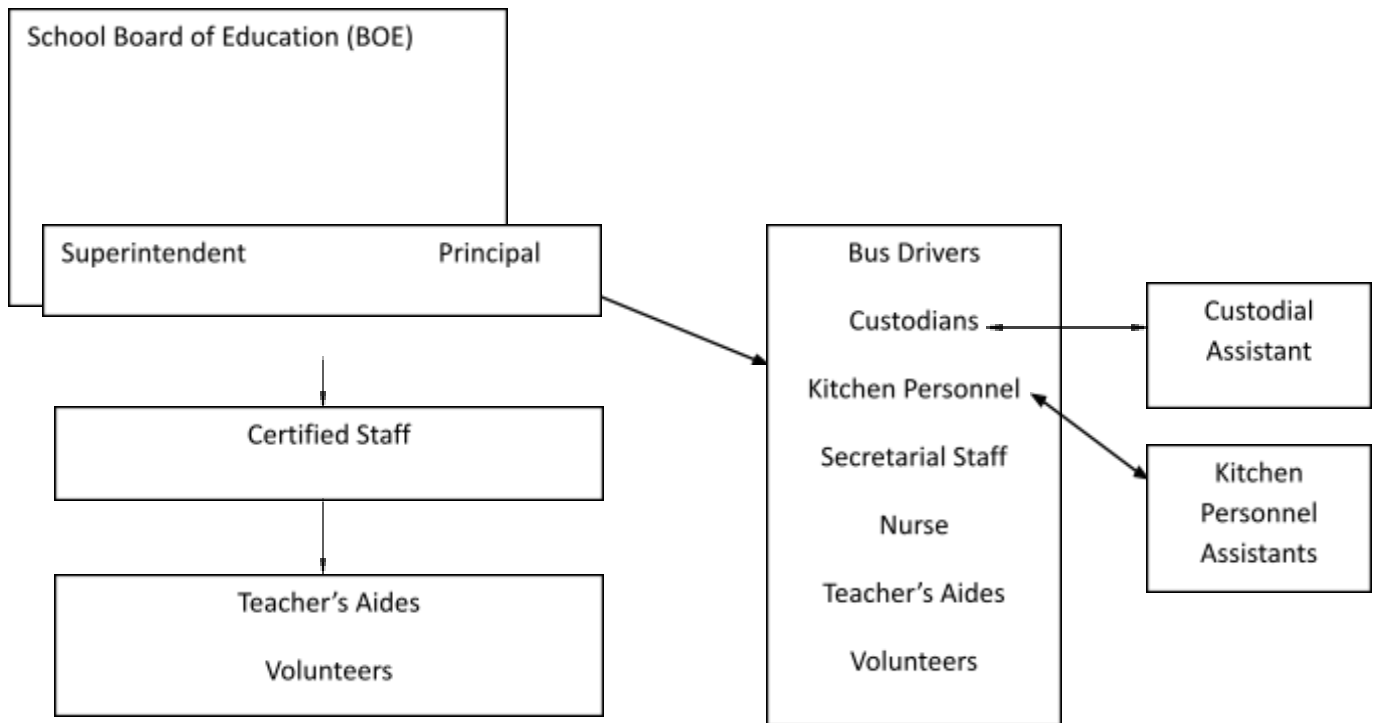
School Board of Education (BOE)

Superintendent Principal

Certified Staff

Teacher’s Aides

Volunteers

Bus Drivers

Custodians

Kitchen Personnel

Secretarial Staff

Nurse

Teacher’s Aides

Volunteers

Custodial Assistant

Kitchen Personnel Assistants